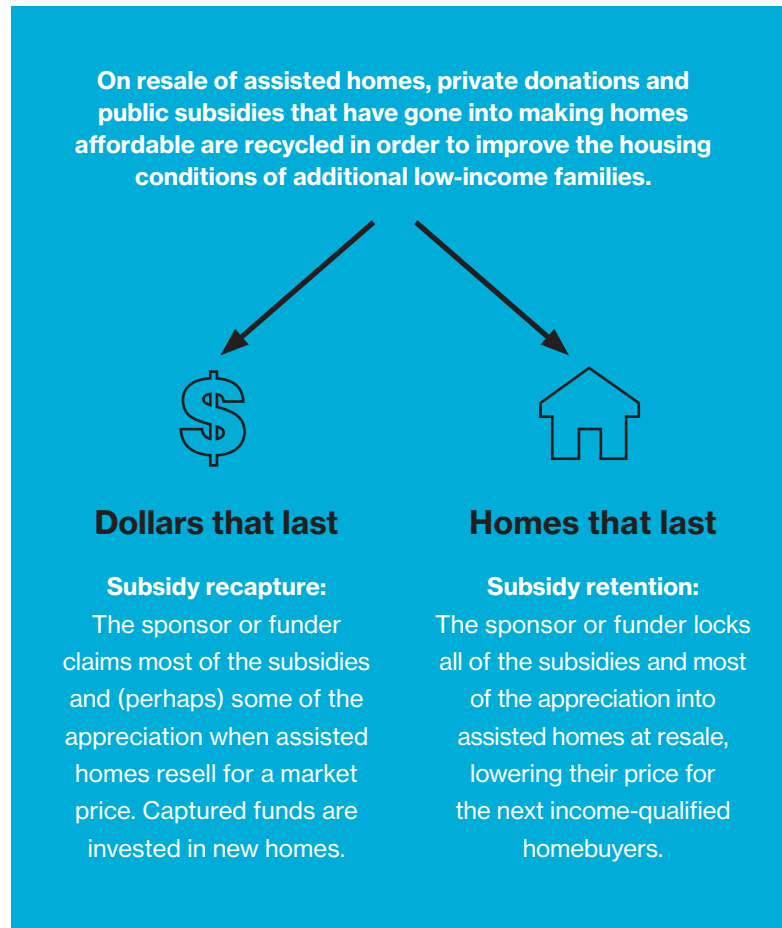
On resale of assisted homes, private donations and public subsidies that have gone into making homes affordable are recycled in order to improve the housing conditions of additional low-income families.

Dollars that last

Subsidy recapture:
The sponsor or funder claims most of the subsidies and (perhaps) some of the appreciation when assisted homes resell for a market price. Captured funds are invested in new homes.

Homes that last

Subsidy retention:
The sponsor or funder locks all of the subsidies and most of the appreciation into assisted homes at resale, lowering their price for the next income-qualified homebuyers.